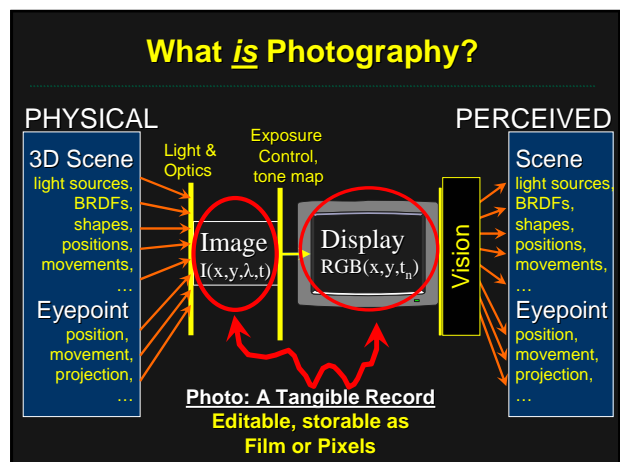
What *is* Photography?

PHYSICAL

3D Scene
light sources, BRDFs, shapes, positions, movements, …

Eyepoint
position, movement, projection, …

Light & Optics

Exposure Control, tone map

Image
$I(x,y,\lambda,t)$

Display
$RGB(x,y,t_n)$

Vision

PERCEIVED

Scene
light sources, BRDFs, shapes, positions, movements, …

Eyepoint
position, movement, projection, …

Photo: A Tangible Record
Editable, storable as
Film or Pixels